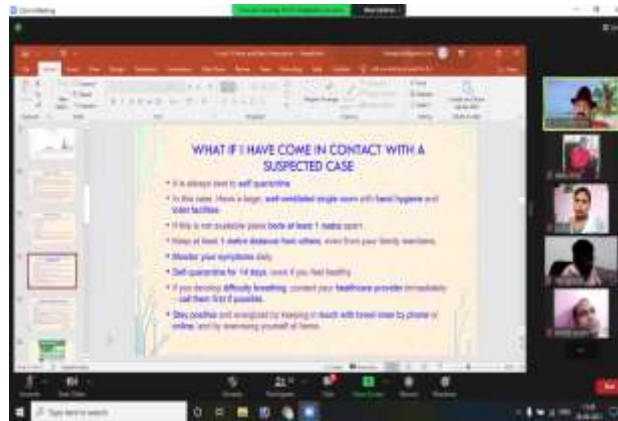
WHAT IF I HAVE COME IN CONTACT WITH A SUSPECTED CASE

• It is always best to self quarantine

• In this case, Have a large, well-ventilated single room with hand hygiene and toilet facilities.

• If this is not available place beds at least 1 metre apart.

• Keep at least 1 metre distance from others, even from your family members.

• Monitor your symptoms daily.

• Self-quarantine for 14 days, even if you feel healthy.

• If you develop difficulty breathing, contact your healthcare provider immediately – call them first if possible.

• Stay positive and energized by keeping in touch with loved ones by phone or online, and by exercising yourself at home.

Type here to search